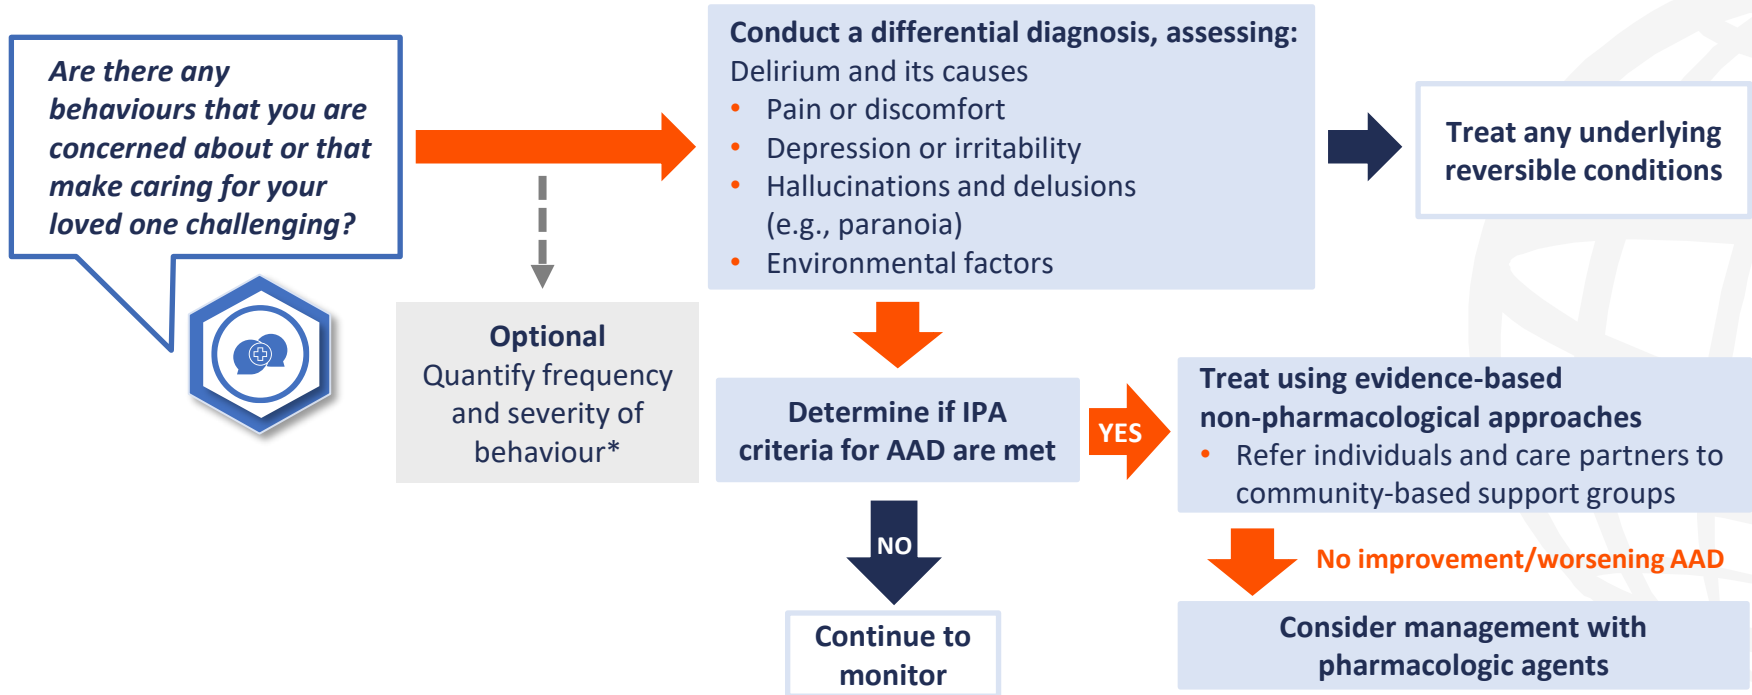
Are there any behaviours that you are concerned about or that make caring for your loved one challenging?

Conduct a differential diagnosis, assessing:
Delirium and its causes
• Pain or discomfort
• Depression or irritability
• Hallucinations and delusions (e.g., paranoia)
• Environmental factors

Treat any underlying reversible conditions

Optional
Quantify frequency and severity of behaviour*

Determine if IPA criteria for AAD are met

YES

Treat using evidence-based non-pharmacological approaches
• Refer individuals and care partners to community-based support groups

NO

Continue to monitor

No improvement/worsening AAD

Consider management with pharmacologic agents